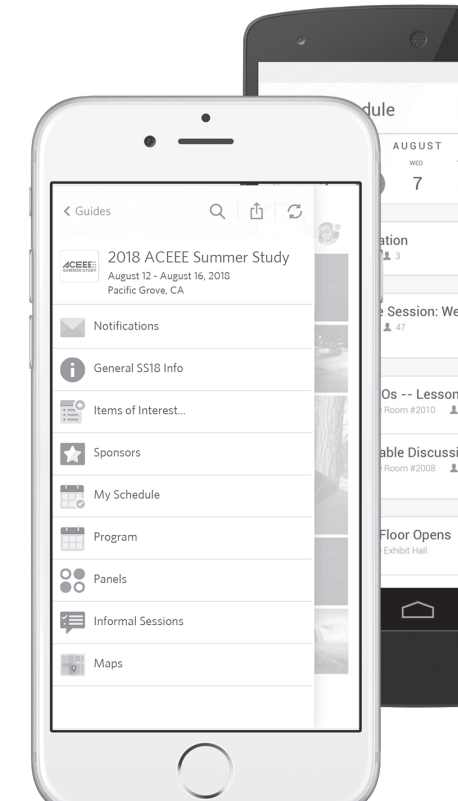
< Guides

ACEEE SUMMER STUDY

2018 ACEEE Summer Study
August 12 - August 16, 2018
Pacific Grove, CA

Notifications

General SS18 Info

Items of Interest...

Sponsors

My Schedule

Program

Panels

Informal Sessions

Maps

dule

AUGUST
WED
7

ation
3

Session: We
47

Os -- Lesson
Room #2010

able Discussi
Room #2008

Floor Opens
Exhibit Hall